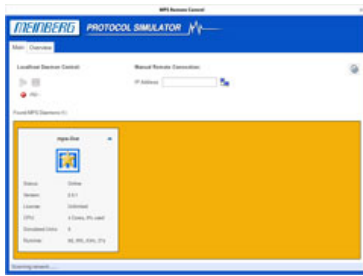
MPS Daemon Control

MEINBERG PROTOCOL SIMULATOR

Main Overview

Localhost Daemon Control:

PID:

Manual Remote Connection:

IP Address:

Found MPS Daemons (1)

mpsd-live

Status: Online

Version: 2.0.1

License: Unlimited

CPU: 4 Cores, 0% used

Simulated Units: 0

Sockets: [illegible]

Scanning network ...